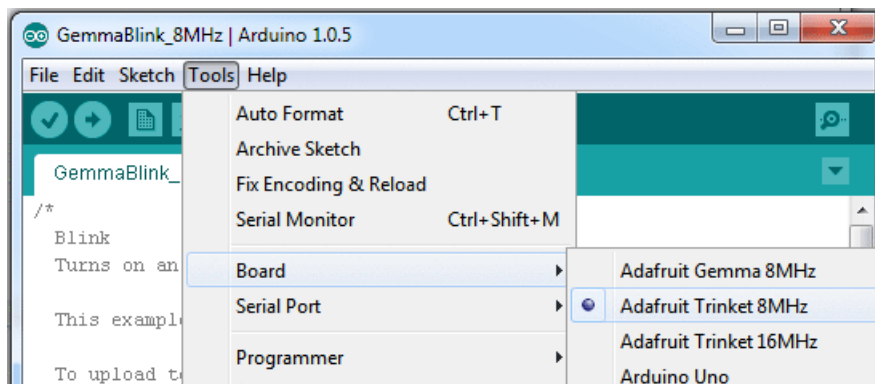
GemmaBlink_8MHz | Arduino 1.0.5

File Edit Sketch Tools Help

GemmaBlink_

/*
Blink
Turns on an

This exampl

To upload t

Auto Format Ctrl+T
Archive Sketch
Fix Encoding & Reload
Serial Monitor Ctrl+Shift+M
Board
Serial Port
Programmer

Adafruit Gemma 8MHz
Adafruit Trinket 8MHz
Adafruit Trinket 16MHz
Arduino Uno